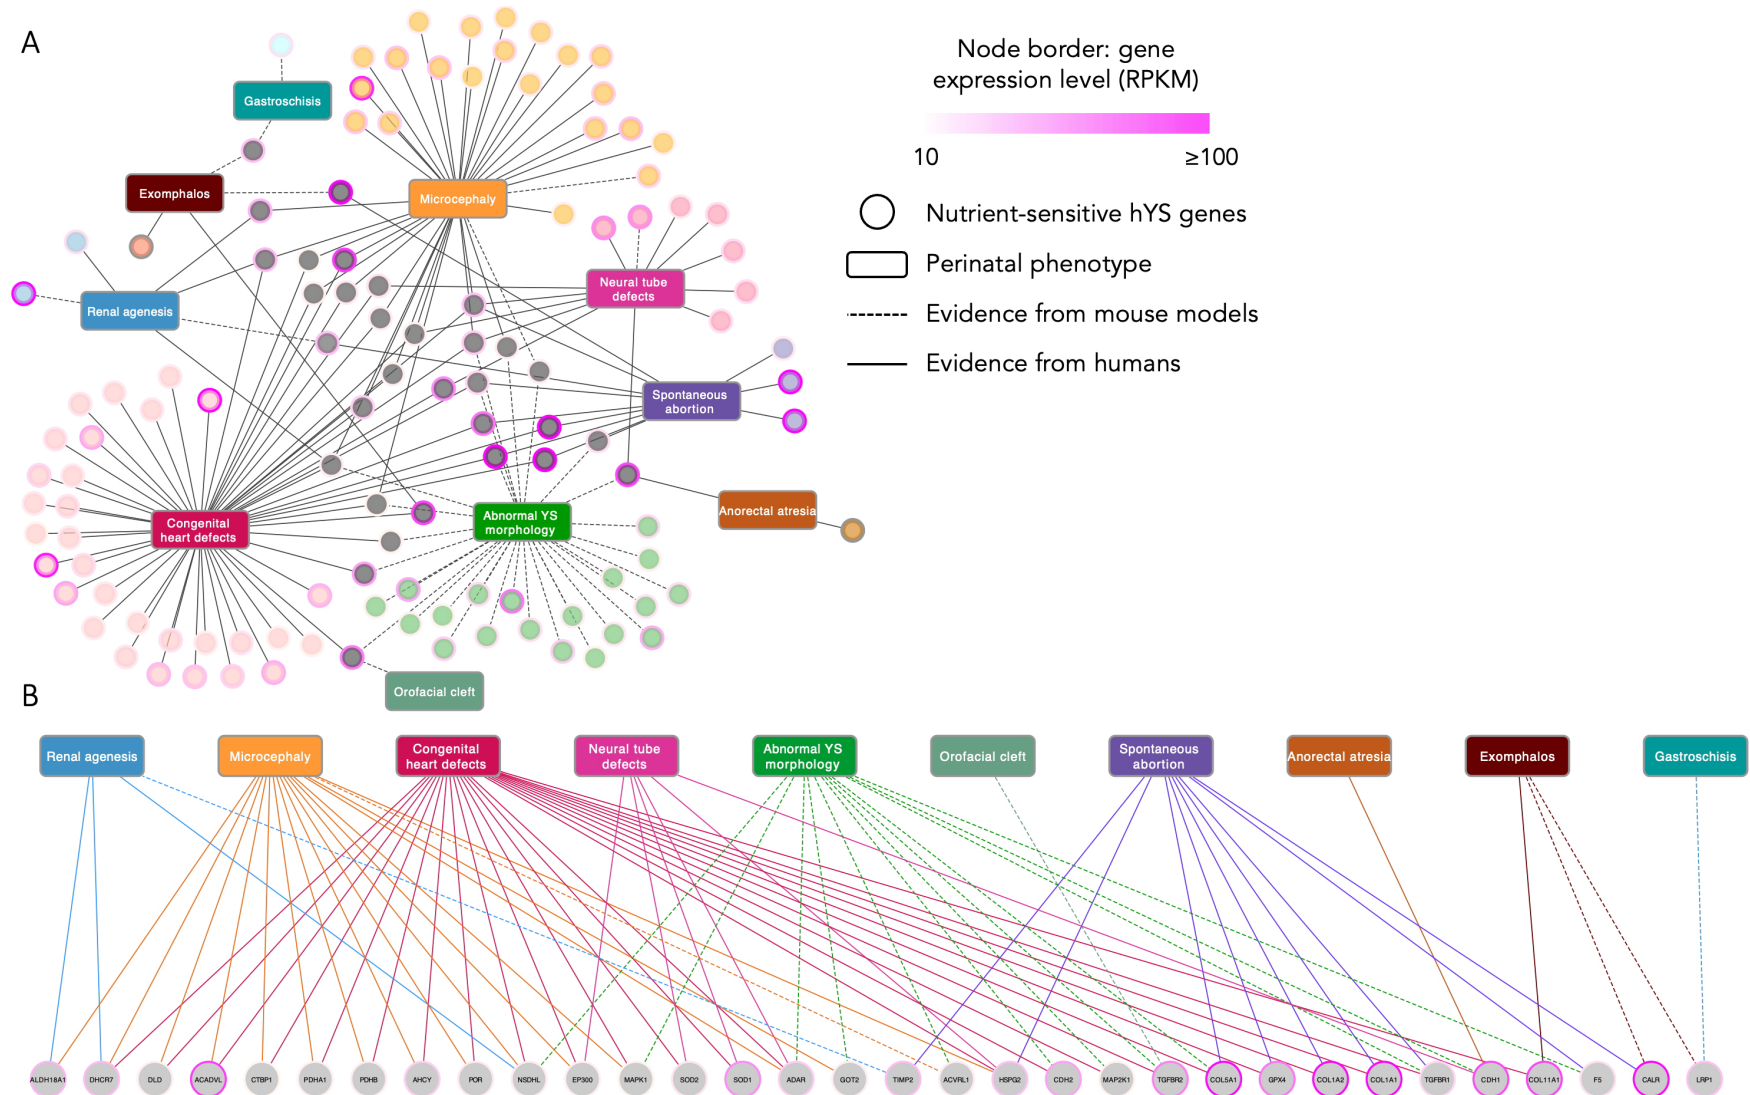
A

Gastroschisis

Exomphalos

Microcephaly

Renal agenesis

Neural tube defects

Spontaneous abortion

Congenital heart defects

Abnormal YS morphology

Anorectal atresia

Orofacial cleft

Node border: gene expression level (RPKM)

10

≥100

Nutrient-sensitive hYS genes

Perinatal phenotype

Evidence from mouse models

Evidence from humans

B

Renal agenesis

Microcephaly

Congenital heart defects

Neural tube defects

Abnormal YS morphology

Orofacial cleft

Spontaneous abortion

Anorectal atresia

Exomphalos

Gastroschisis

ALDH18A1 DHCR7 DLD ACADVL CTBP1 PDHA1 PDHB AHCY POR NSDHL EP300 MAPK1 SOD2 SOD1 ADAR GOT2 TIMP2 ACVRL1 HSPG2 CDH2 MAP2K1 TGFBR2 COL5A1 GPX4 COL1A2 COL1A1 TGFBR1 CDH1 COL11A1 F5 CALR LRP1